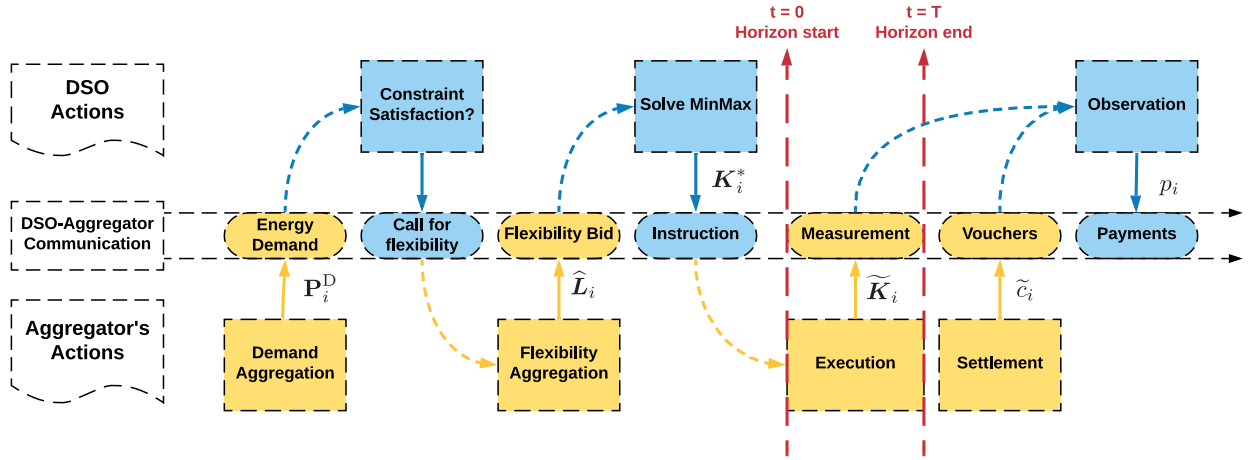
t = 0
Horizon start

t = T
Horizon end

DSO Actions

Constraint Satisfaction?

Solve MinMax

Observation

$\boldsymbol{K}_i^*$

$p_i$

DSO-Aggregator Communication

Energy Demand

Call for flexibility

Flexibility Bid

Instruction

Measurement

Vouchers

Payments

$\mathbf{P}_i^{\mathrm{D}}$

$\widehat{\boldsymbol{L}}_i$

$\widetilde{\boldsymbol{K}}_i$

$\widetilde{c}_i$

Aggregator's Actions

Demand Aggregation

Flexibility Aggregation

Execution

Settlement